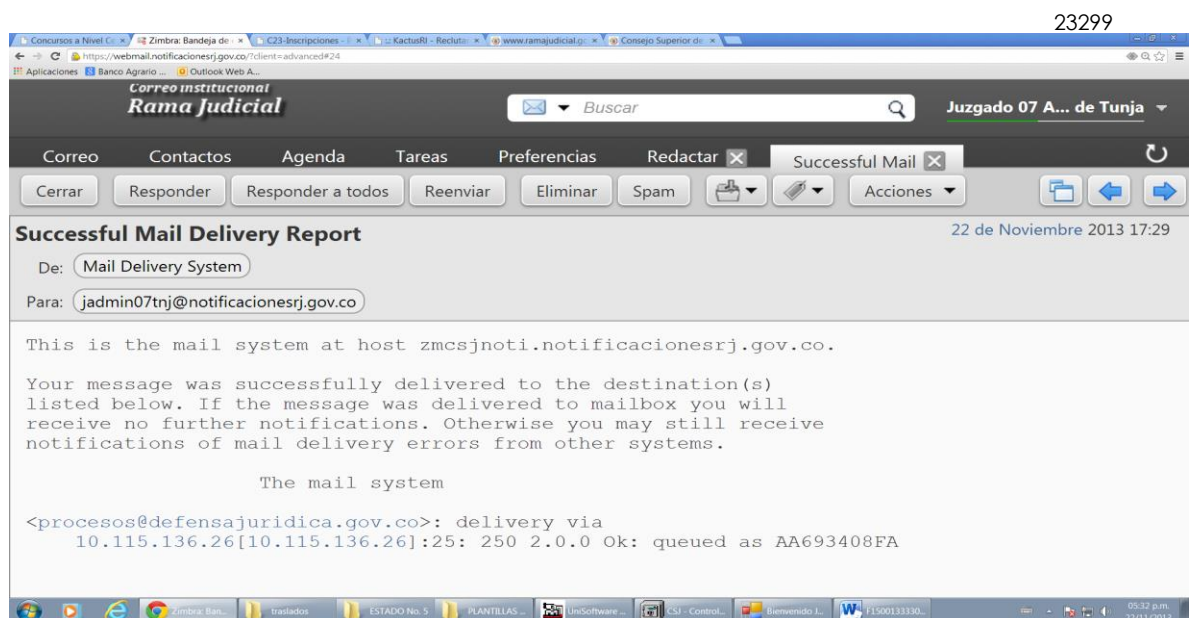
23299

Concursos a Nivel C | Zimbra: Bandeja de | C23-Inscripciones | KactusRI - Reclutar | www.ramajudicial.gc | Consejo Superior de

https://webmail.notificacionesrj.gov.co/?client=advanced#24

Aplicaciones | Banco Agrario ... | Outlook Web A...

Correo institucional
Rama Judicial

Buscar

Juzgado 07 A... de Tunja

Correo | Contactos | Agenda | Tareas | Preferencias | Redactar | Successful Mail

Cerrar | Responder | Responder a todos | Reenviar | Eliminar | Spam | Acciones

Successful Mail Delivery Report

22 de Noviembre 2013 17:29

De: Mail Delivery System

Para: jadmin07tnj@notificacionesrj.gov.co

This is the mail system at host zmcsjnoti.notificacionesrj.gov.co.

Your message was successfully delivered to the destination(s) listed below. If the message was delivered to mailbox you will receive no further notifications. Otherwise you may still receive notifications of mail delivery errors from other systems.

The mail system

<procesos@defensajuridica.gov.co>: delivery via 10.115.136.26[10.115.136.26]:25: 250 2.0.0 Ok: queued as AA693408FA

Zimbra: Ban... | traslados | ESTADO No. 5 | PLANTILLAS ... | UniSoftware ... | CSJ - Control... | Bienvenido J... | F1500133330... | 05:32 p.m.